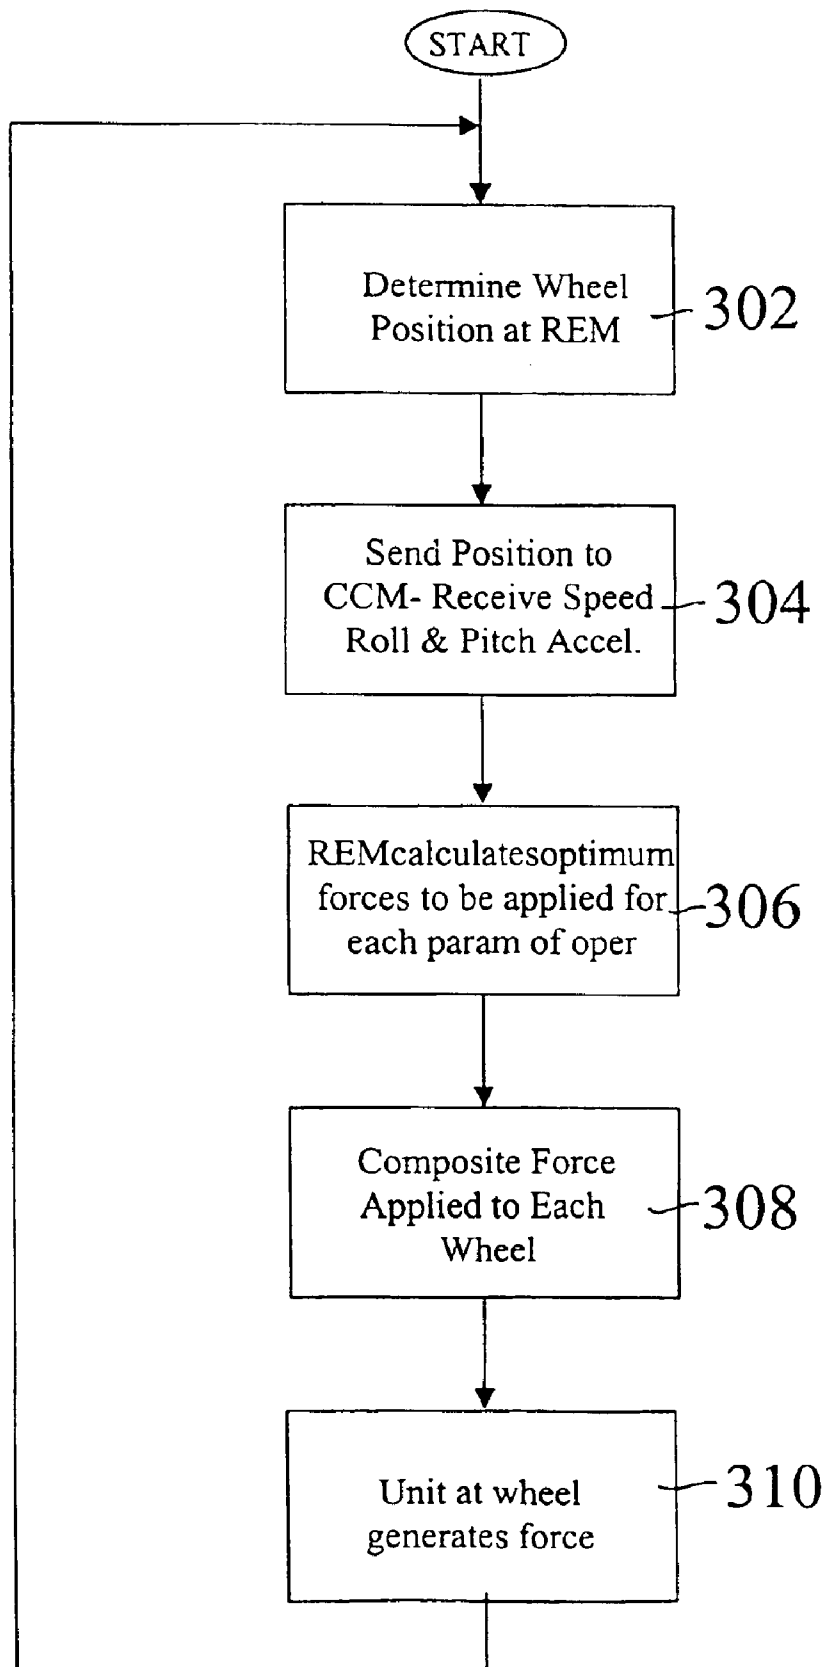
START

Determine Wheel Position at REM

302

Send Position to CCM- Receive Speed Roll & Pitch Accel.

304

REMcalculatesoptimum forces to be applied for each param of oper

306

Composite Force Applied to Each Wheel

308

Unit at wheel generates force

310